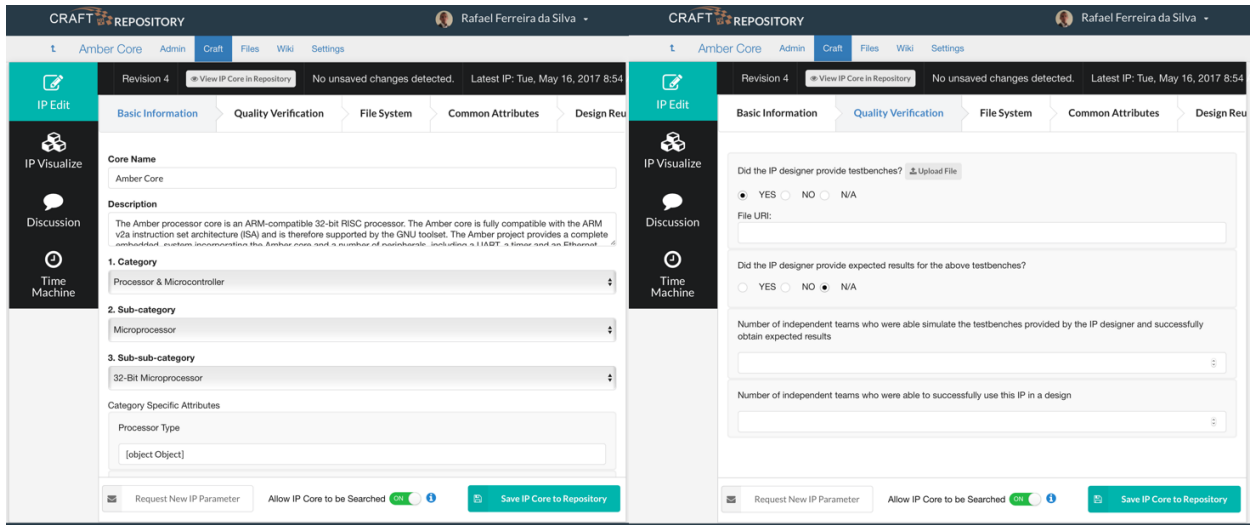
CRAFT REPOSITORY
Rafael Ferreira da Silva

t Amber Core Admin Craft Files Wiki Settings

IP Edit
IP Visualize
Discussion
Time Machine

Revision 4 View IP Core in Repository No unsaved changes detected. Latest IP: Tue, May 16, 2017 8:54

Basic Information Quality Verification File System Common Attributes Design Reu

Core Name
Amber Core

Description
The Amber processor core is an ARM-compatible 32-bit RISC processor. The Amber core is fully compatible with the ARM v2a instruction set architecture (ISA) and is therefore supported by the GNU toolset. The Amber project provides a complete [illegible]

1. Category
Processor & Microcontroller

2. Sub-category
Microprocessor

3. Sub-sub-category
32-Bit Microprocessor

Category Specific Attributes

Processor Type
[object Object]

Request New IP Parameter
Allow IP Core to be Searched ON
Save IP Core to Repository

CRAFT REPOSITORY
Rafael Ferreira da Silva

t Amber Core Admin Craft Files Wiki Settings

IP Edit
IP Visualize
Discussion
Time Machine

Revision 4 View IP Core in Repository No unsaved changes detected. Latest IP: Tue, May 16, 2017 8:54

Basic Information Quality Verification File System Common Attributes Design Reu

Did the IP designer provide testbenches? Upload File
YES NO N/A
File URI:

Did the IP designer provide expected results for the above testbenches?
YES NO N/A

Number of independent teams who were able simulate the testbenches provided by the IP designer and successfully obtain expected results

Number of independent teams who were able to successfully use this IP in a design

Request New IP Parameter
Allow IP Core to be Searched ON
Save IP Core to Repository